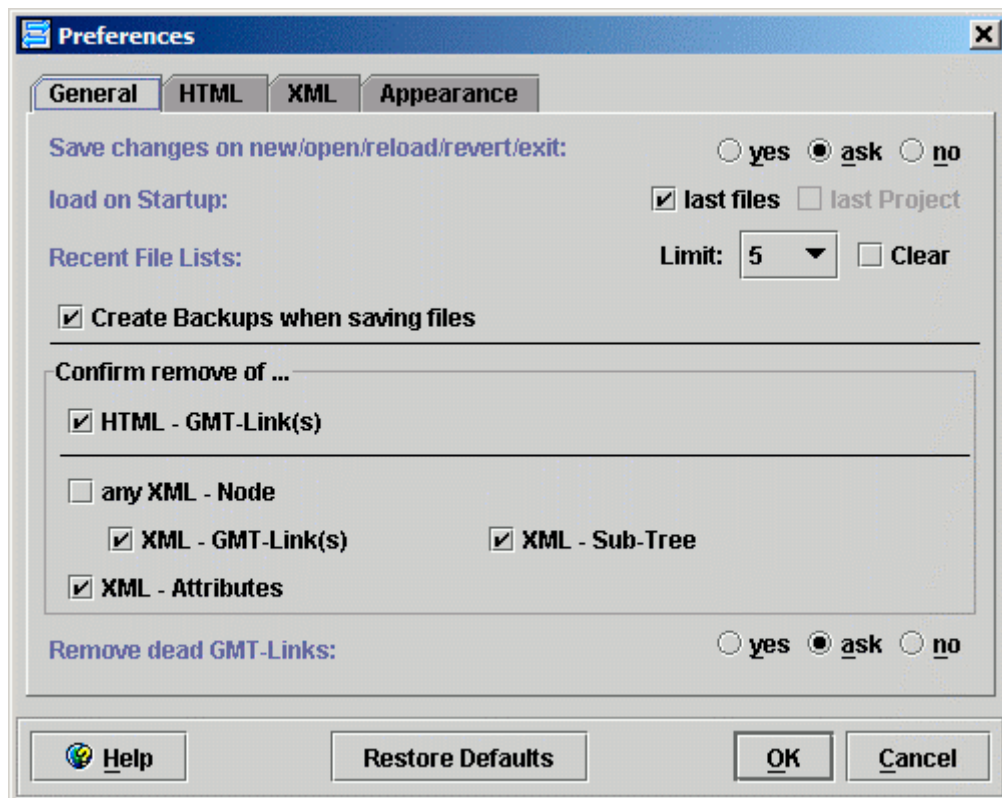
Preferences

General HTML XML Appearance

Save changes on new/open/reload/revert/exit: yes ask no

load on Startup: last files last Project

Recent File Lists: Limit: 5 Clear

Create Backups when saving files

Confirm remove of ...

HTML - GMT-Link(s)

any XML - Node

XML - GMT-Link(s) XML - Sub-Tree

XML - Attributes

Remove dead GMT-Links: yes ask no

Help Restore Defaults OK Cancel